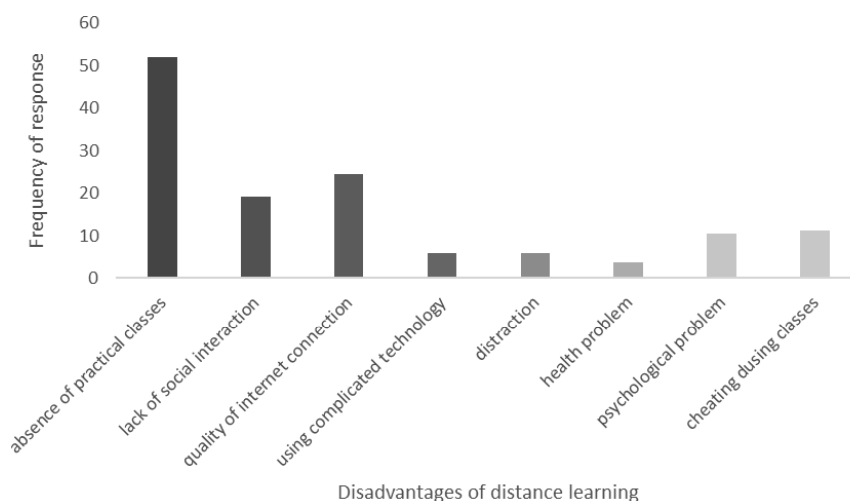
60
50
40
30
20
10
0

Frequency of response

absence of practical classes
lack of social interaction
quality of internet connection
using complicated technology
distraction
health problem
psychological problem
cheating dusing classes

Disadvantages of distance learning